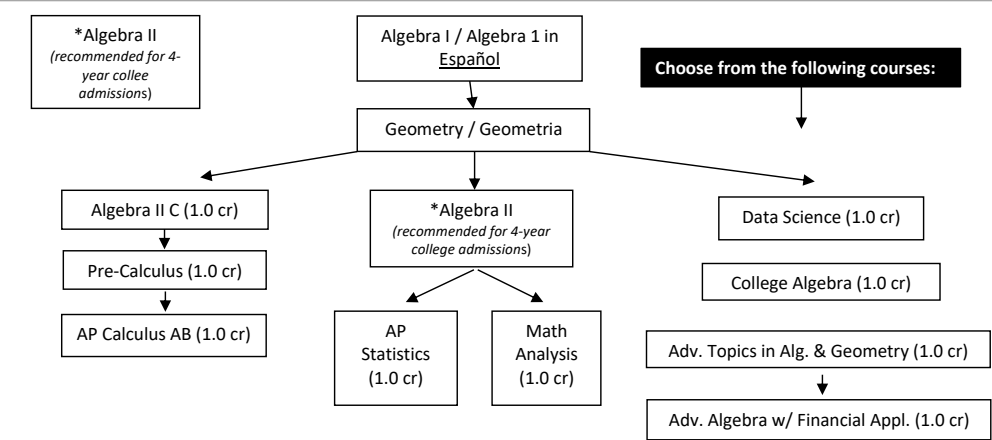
*Algebra II
(recommended for 4-year collee admissions)

Algebra I / Algebra 1 in Español

Choose from the following courses:

Geometry / Geometria

Algebra II C (1.0 cr)

Pre-Calculus (1.0 cr)

AP Calculus AB (1.0 cr)

*Algebra II
(recommended for 4-year college admissions)

AP Statistics (1.0 cr)

Math Analysis (1.0 cr)

Data Science (1.0 cr)

College Algebra (1.0 cr)

Adv. Topics in Alg. & Geometry (1.0 cr)

Adv. Algebra w/ Financial Appl. (1.0 cr)